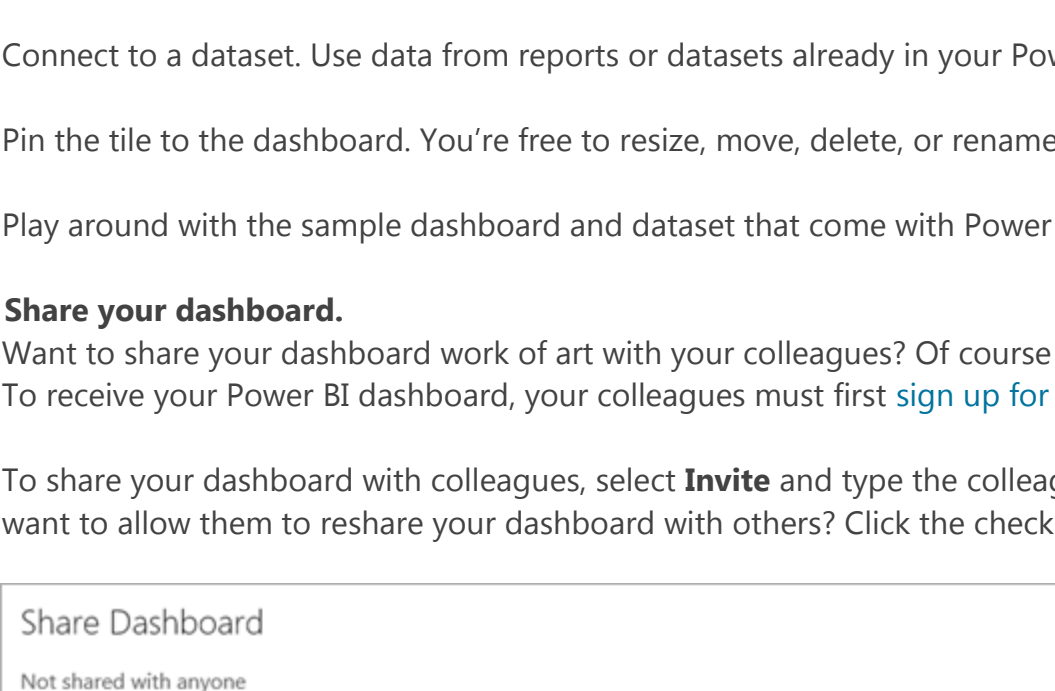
Connect to a dataset. Use data from reports or datasets already in your Pow

Pin the tile to the dashboard. You're free to resize, move, delete, or rename

Play around with the sample dashboard and dataset that come with Power

**Share your dashboard.**
Want to share your dashboard work of art with your colleagues? Of course
To receive your Power BI dashboard, your colleagues must first sign up for

To share your dashboard with colleagues, select **Invite** and type the colleag
want to allow them to reshare your dashboard with others? Click the check

Share Dashboard

Not shared with anyone